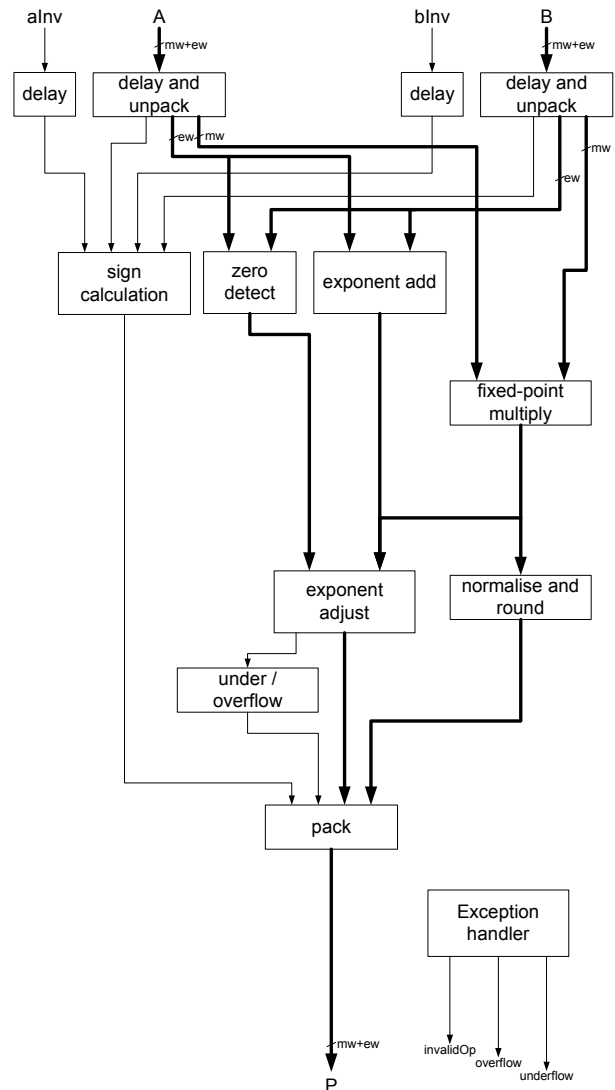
aInv
A
mw+ew
bInv
B
mw+ew

delay
delay and unpack
delay
delay and unpack

ew
mw
mw
ew

sign calculation
zero detect
exponent add

fixed-point multiply

exponent adjust
normalise and round

under / overflow

pack

Exception handler

mw+ew
P

invalidOp
overflow
underflow